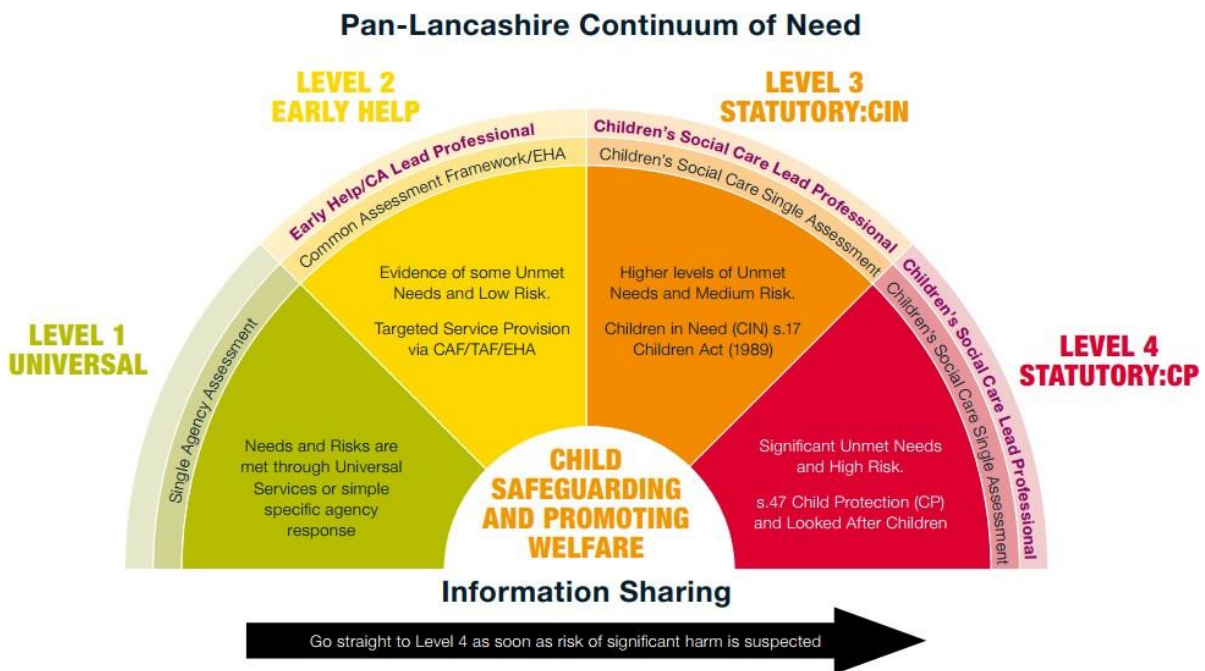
Pan-Lancashire Continuum of Need

LEVEL 1
UNIVERSAL

Single Agency Assessment

Needs and Risks are met through Universal Services or simple specific agency response

LEVEL 2
EARLY HELP

Early Help/CA Lead Professional

Common Assessment Framework/EHA

Evidence of some Unmet Needs and Low Risk.

Targeted Service Provision via CAF/TAF/EHA

LEVEL 3
STATUTORY:CIN

Children's Social Care Lead Professional

Children's Social Care Single Assessment

Higher levels of Unmet Needs and Medium Risk.

Children in Need (CIN) s.17 Children Act (1989)

LEVEL 4
STATUTORY:CP

Children's Social Care Lead Professional

Children's Social Care Single Assessment

Significant Unmet Needs and High Risk.

s.47 Child Protection (CP) and Looked After Children

CHILD SAFEGUARDING AND PROMOTING WELFARE

Information Sharing

Go straight to Level 4 as soon as risk of significant harm is suspected